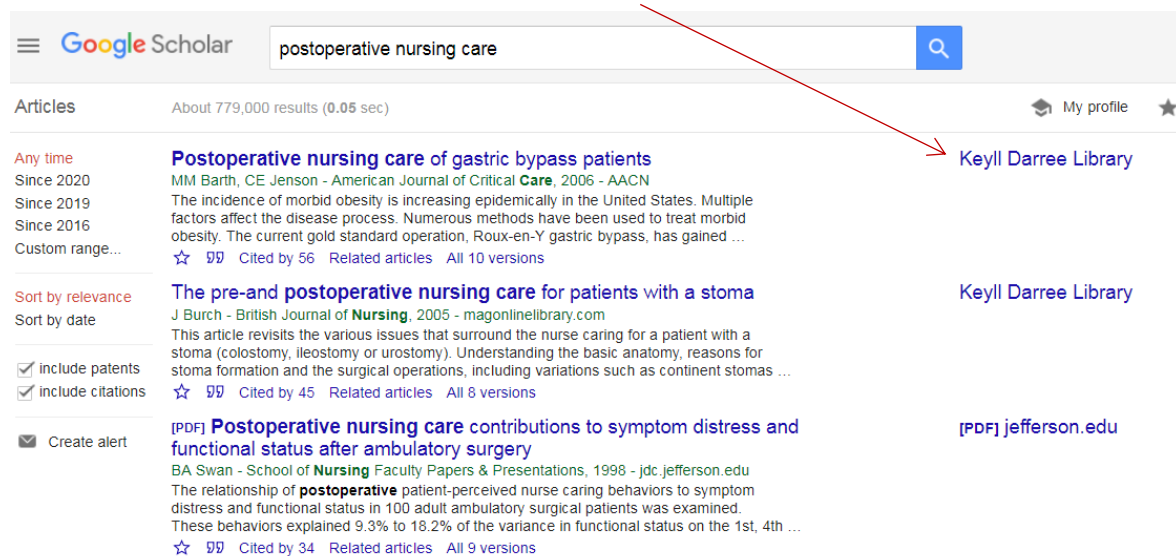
Google Scholar

postoperative nursing care

Articles

About 779,000 results (0.05 sec)

My profile

Any time
Since 2020
Since 2019
Since 2016
Custom range...

Sort by relevance
Sort by date

include patents
include citations

Create alert

Postoperative nursing care of gastric bypass patients
MM Barth, CE Jenson - American Journal of Critical Care, 2006 - AACN
The incidence of morbid obesity is increasing epidemically in the United States. Multiple factors affect the disease process. Numerous methods have been used to treat morbid obesity. The current gold standard operation, Roux-en-Y gastric bypass, has gained …
Cited by 56 Related articles All 10 versions

Keyll Darree Library

The pre-and postoperative nursing care for patients with a stoma
J Burch - British Journal of Nursing, 2005 - magonlinelibrary.com
This article revisits the various issues that surround the nurse caring for a patient with a stoma (colostomy, ileostomy or urostomy). Understanding the basic anatomy, reasons for stoma formation and the surgical operations, including variations such as continent stomas …
Cited by 45 Related articles All 8 versions

Keyll Darree Library

[PDF] Postoperative nursing care contributions to symptom distress and functional status after ambulatory surgery
BA Swan - School of Nursing Faculty Papers & Presentations, 1998 - jdc.jefferson.edu
The relationship of postoperative patient-perceived nurse caring behaviors to symptom distress and functional status in 100 adult ambulatory surgical patients was examined. These behaviors explained 9.3% to 18.2% of the variance in functional status on the 1st, 4th …
Cited by 34 Related articles All 9 versions

[PDF] jefferson.edu